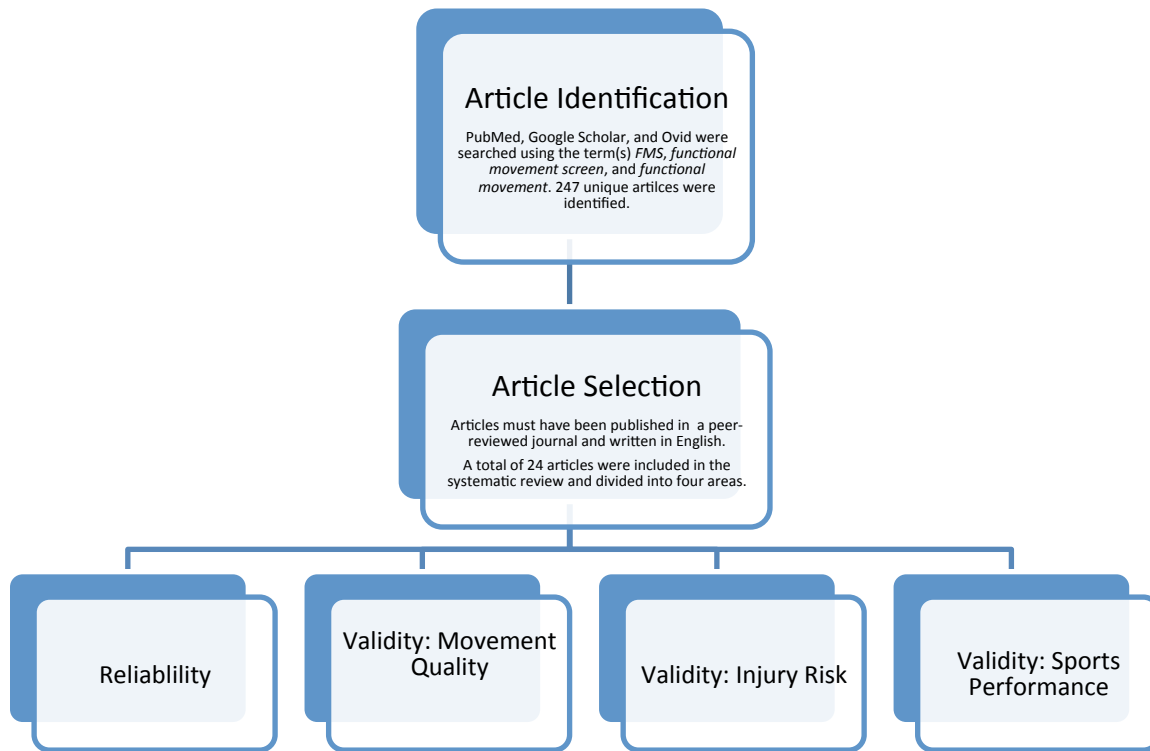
Article Identification

PubMed, Google Scholar, and Ovid were searched using the term(s) *FMS*, *functional movement screen*, and *functional movement*. 247 unique artilces were identified.

Article Selection

Articles must have been published in a peer-reviewed journal and written in English.

A total of 24 articles were included in the systematic review and divided into four areas.

Reliablility

Validity: Movement Quality

Validity: Injury Risk

Validity: Sports Performance